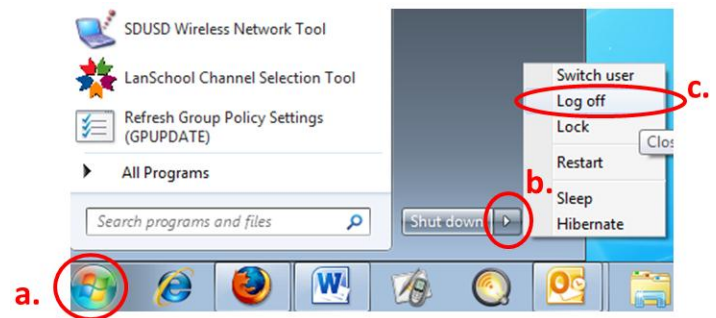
SDUSD Wireless Network Tool

LanSchool Channel Selection Tool

Refresh Group Policy Settings (GPUPDATE)

All Programs

Search programs and files

Shut down

Switch user

Log off

Lock

Restart

Sleep

Hibernate

Clos

a.

b.

c.